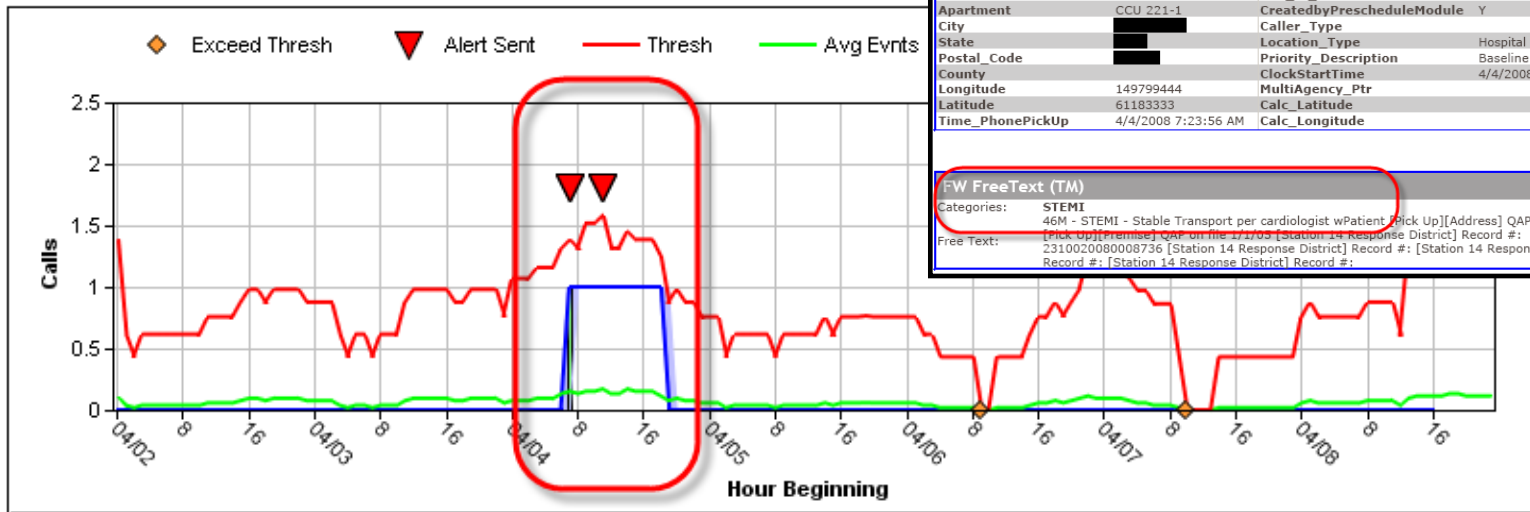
Exceed Thresh
Alert Sent
Thresh
Avg Evnts

| Apartment | CCU 221-1 | CreatedbyPrescheduleModule | Y |
|---|---|---|---|
| City | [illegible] | Caller_Type | |
| State | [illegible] | Location_Type | Hospital |
| Postal_Code | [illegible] | Priority_Description | Baseline |
| County | | ClockStartTime | 4/4/2008 |
| Longitude | 149799444 | MultiAgency_Ptr | |
| Latitude | 61183333 | Calc_Latitude | |
| Time_PhonePickUp | 4/4/2008 7:23:56 AM | Calc_Longitude | |

FW FreeText (TM)
Categories: STEMI
46M - STEMI - Stable Transport per cardiologist wPatient [Pick Up][Address] QAP
Free Text: [Pick Up][Premise] QAP on file 1/1/03 [Station 14 Response District] Record #: 2310020080008736 [Station 14 Response District] Record #: [Station 14 Respon Record #: [Station 14 Response District] Record #:

2.5
2
1.5
1
0.5
0
Calls

04/02
8
16
04/03
8
16
04/04
8
16
04/05
8
16
04/06
8
16
04/07
8
16
04/08
8
16
Hour Beginning